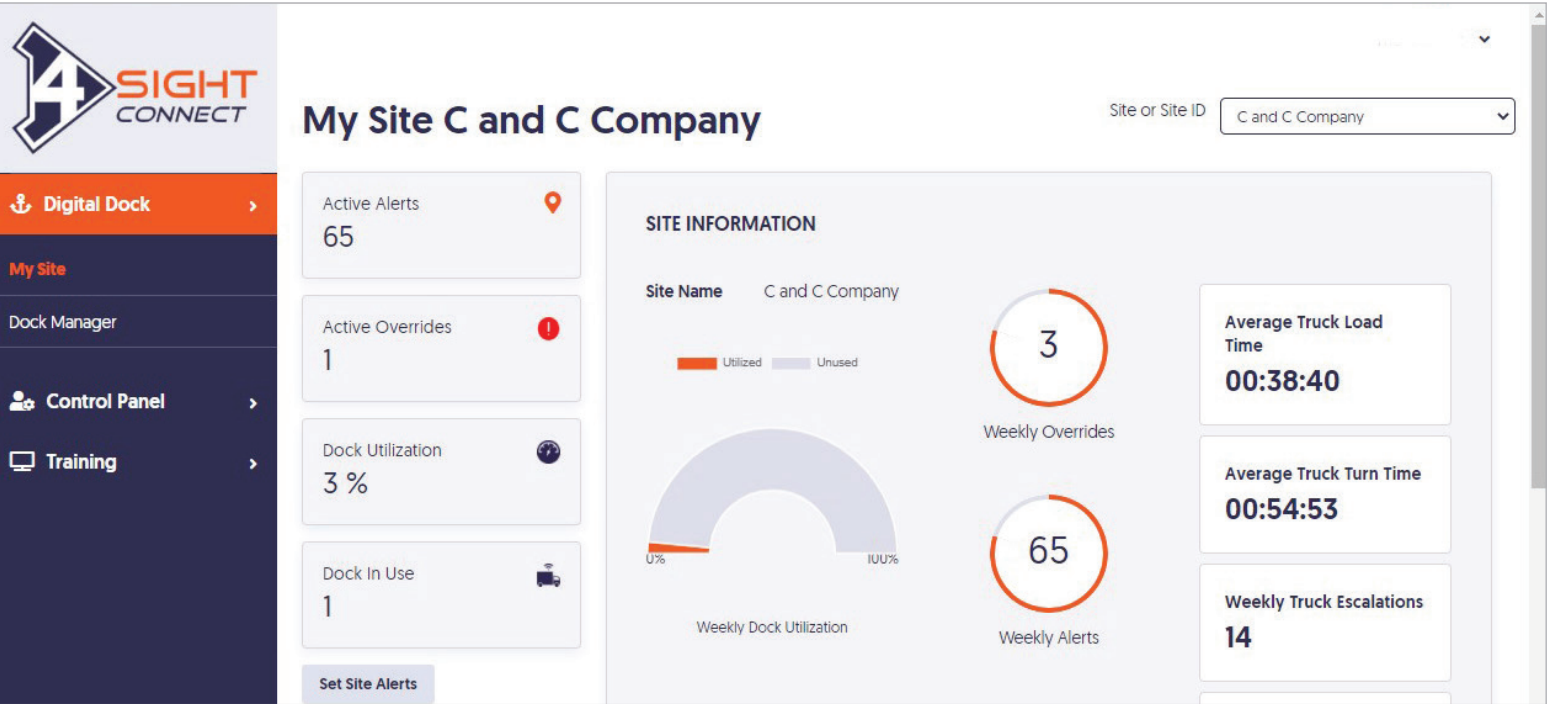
4 SIGHT CONNECT

Digital Dock

My Site

Dock Manager

Control Panel

Training

My Site C and C Company

Site or Site ID

C and C Company

Active Alerts
65

Active Overrides
1

Dock Utilization
3 %

Dock In Use
1

Set Site Alerts

SITE INFORMATION

Site Name C and C Company

Utilized Unused

0% 100%

Weekly Dock Utilization

3

Weekly Overrides

65

Weekly Alerts

Average Truck Load Time
00:38:40

Average Truck Turn Time
00:54:53

Weekly Truck Escalations
14